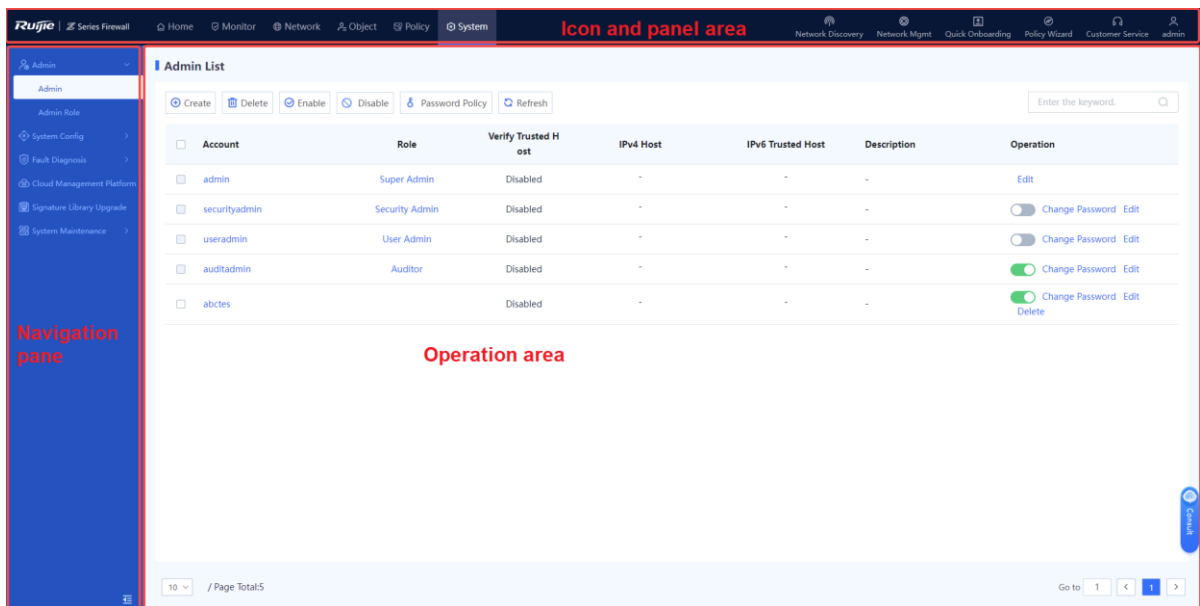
Ruijie | Z Series Firewall  Home  Monitor  Network  Object  Policy  System  Icon and panel area  Network Discovery  Network Mgmt  Quick Onboarding  Policy Wizard  Customer Service  admin

Admin
Admin
Admin Role
System Config
Fault Diagnosis
Cloud Management Platform
Signature Library Upgrade
System Maintenance

Navigation pane

Admin List

Create  Delete  Enable  Disable  Password Policy  Refresh  Enter the keyword.

| | Account | Role | Verify Trusted Host | IPv4 Host | IPv6 Trusted Host | Description | Operation |
|---|---|---|---|---|---|---|---|
| | admin | Super Admin | Disabled | - | - | - | Edit |
| | securityadmin | Security Admin | Disabled | - | - | - | Change Password Edit |
| | useradmin | User Admin | Disabled | - | - | - | Change Password Edit |
| | auditadmin | Auditor | Disabled | - | - | - | Change Password Edit |
| | abctes | | Disabled | - | - | - | Change Password Edit Delete |

Operation area

Consult

10 / Page Total:5  Go to 1 < 1 >